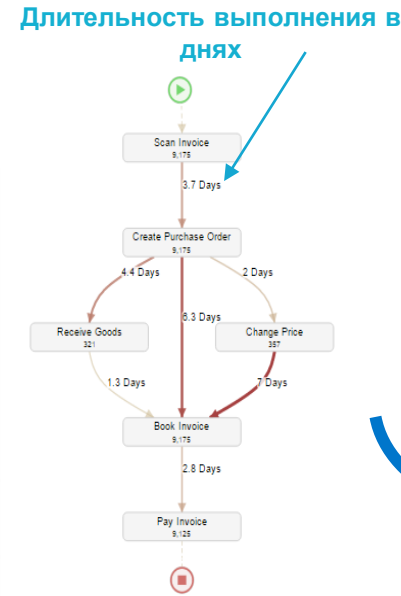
Длительность выполнения в днях

Scan Invoice
9,175

3.7 Days

Create Purchase Order
9,175

4.4 Days

2 Days

6.3 Days

Receive Goods
321

Change Price
357

1.3 Days

7 Days

Book Invoice
9,175

2.8 Days

Pay Invoice
9,125